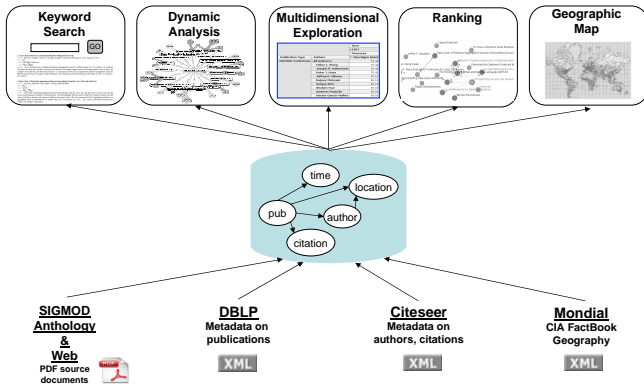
Keyword Search

GO

Dynamic Analysis

Multidimensional Exploration

Ranking

Geographic Map

time

location

pub

author

citation

SIGMOD Anthology & Web

PDF source documents

DBLP

Metadata on publications

XML

Citeseer

Metadata on authors, citations

XML

Mondial

CIA FactBook Geography

XML